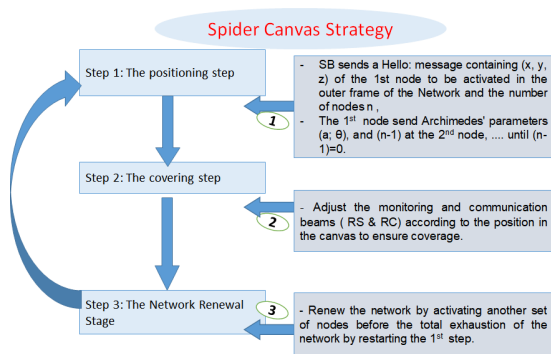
Spider Canvas Strategy

Step 1: The positioning step

- SB sends a Hello: message containing (x, y, z) of the 1st node to be activated in the outer frame of the Network and the number of nodes n ,
- The 1$^{st}$ node send Archimedes' parameters (a; θ), and (n-1) at the 2$^{nd}$ node, .... until (n-1)=0.

1

Step 2: The covering step

- Adjust the monitoring and communication beams ( RS & RC) according to the position in the canvas to ensure coverage.

2

Step 3: The Network Renewal Stage

- Renew the network by activating another set of nodes before the total exhaustion of the network by restarting the 1$^{st}$ step.

3